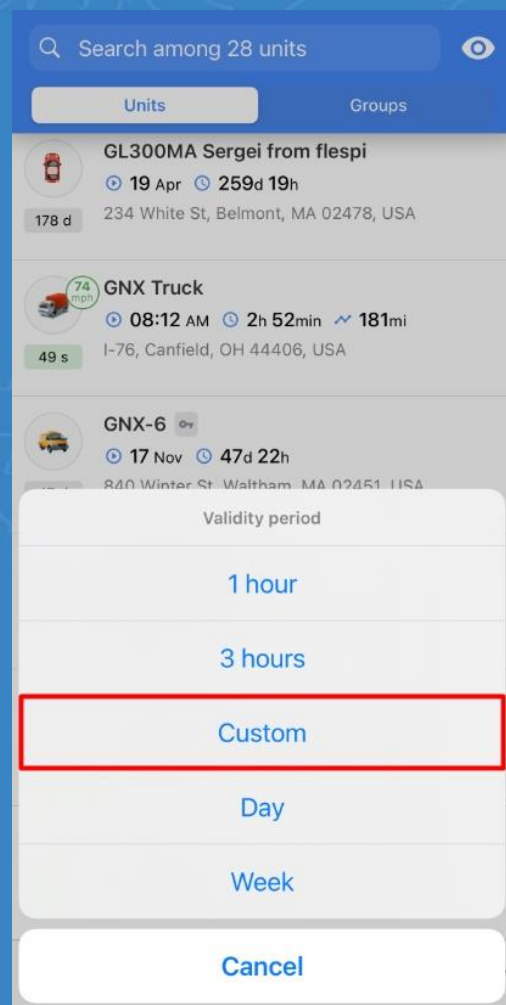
Search among 28 units

Units

Groups

GL300MA Sergei from flespi

19 Apr 259d 19h

234 White St, Belmont, MA 02478, USA

178 d

74 mph

GNX Truck

08:12 AM 2h 52min 181mi

I-76, Canfield, OH 44406, USA

49 s

GNX-6

17 Nov 47d 22h

840 Winter St, Waltham, MA 02451, USA

Validity period

1 hour

3 hours

Custom

Day

Week

Cancel